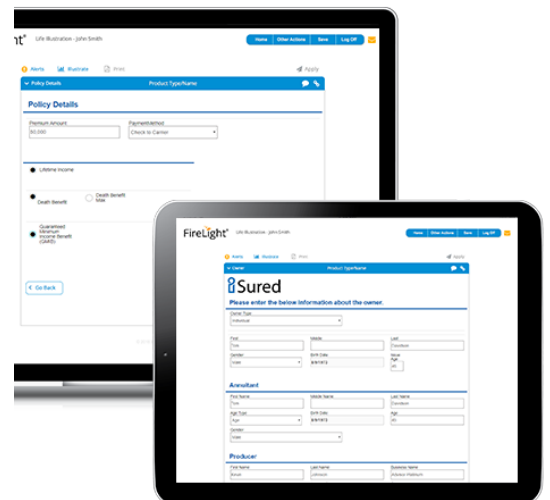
ht®

Life Illustration - John Smith

Home | Other Actions | Save | Log Off

Alerts | Illustrate | Print | Apply

Policy Details | Product Type/Name

Policy Details

Premium Amount
$0,000

PaymentMethod
Check to Carrier

Lifetime Income

Death Benefit

Death Benefit Max

Guaranteed Minimum Income Benefit (GMIB)

Go Back

FireLight®

Life Illustration - John Smith

Home | Other Actions | Save | Log Off

Alerts | Illustrate | Print | Apply

Owner | Product Type/Name

iSured

Please enter the below information about the owner.

Owner Type
Individual

First
Tom

Middle

Last
Davidson

Gender
Male

Birth Date
8/8/1973

Issue Age
45

Annuitant

First Name
Tom

Middle Name

Last Name
Davidson

Age Type
Age

Birth Date
8/8/1973

Age
45

Gender
Male

Producer

First Name
Kevin

Last Name
Johnson

Business Name
Advisor Platinum